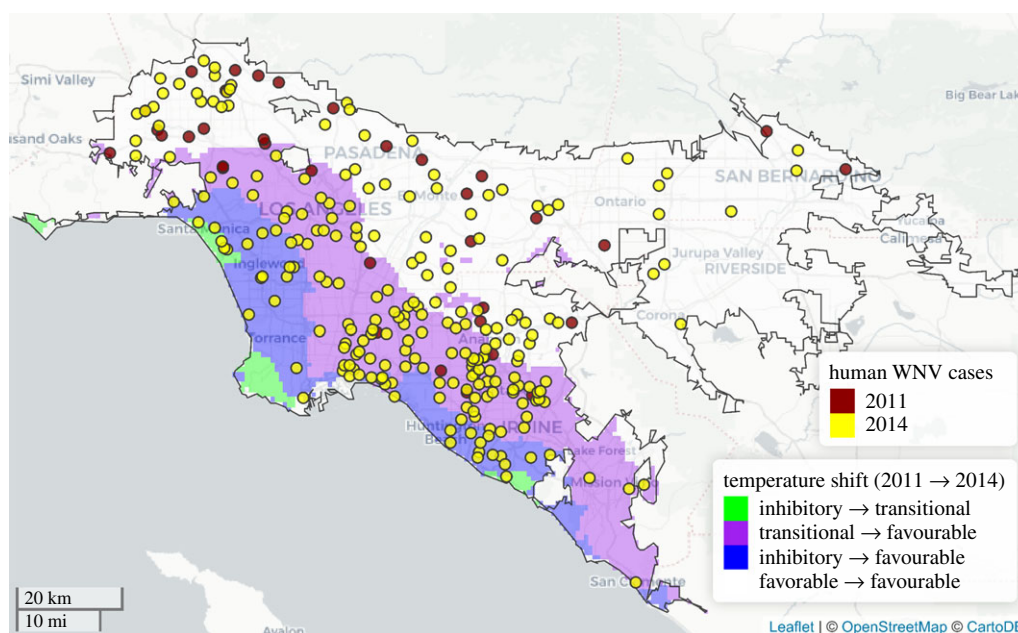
Simi Valley
Thousand Oaks
Big Bear Lake
PASADENA
SAN BERNARDINO
LOS ANGELES
El Monte
Ontario
Santa Monica
Inglewood
Jurupa Valley
RIVERSIDE
Torrance
Corona
Anaheim
Huntington Beach
IRVINE
Lake Forest
Mission Viejo
San Clemente
Avalon

human WNV cases
2011
2014

temperature shift (2011 → 2014)
inhibitory → transitional
transitional → favourable
inhibitory → favourable
favorable → favourable

20 km
10 mi

Leaflet | © OpenStreetMap © CartoDB